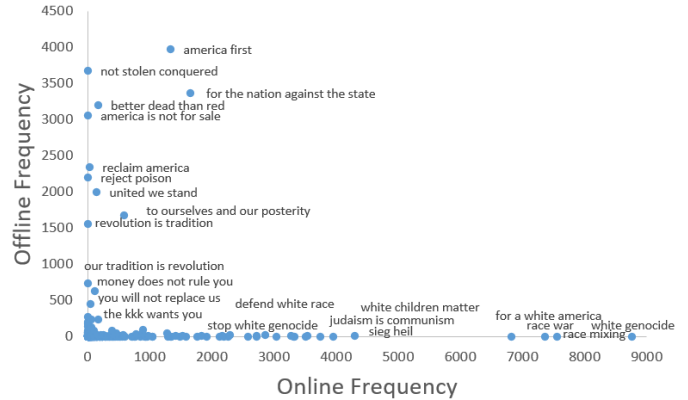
4500
4000
3500
3000
2500
2000
1500
1000
500
0

Offline Frequency

america first
not stolen conquered
for the nation against the state
better dead than red
america is not for sale
reclaim america
reject poison
united we stand
to ourselves and our posterity
revolution is tradition
our tradition is revolution
money does not rule you
you will not replace us
the kkk wants you
defend white race
white children matter
judaism is communism
stop white genocide
sieg heil
for a white america
race war
race mixing
white genocide

0 1000 2000 3000 4000 5000 6000 7000 8000 9000

Online Frequency